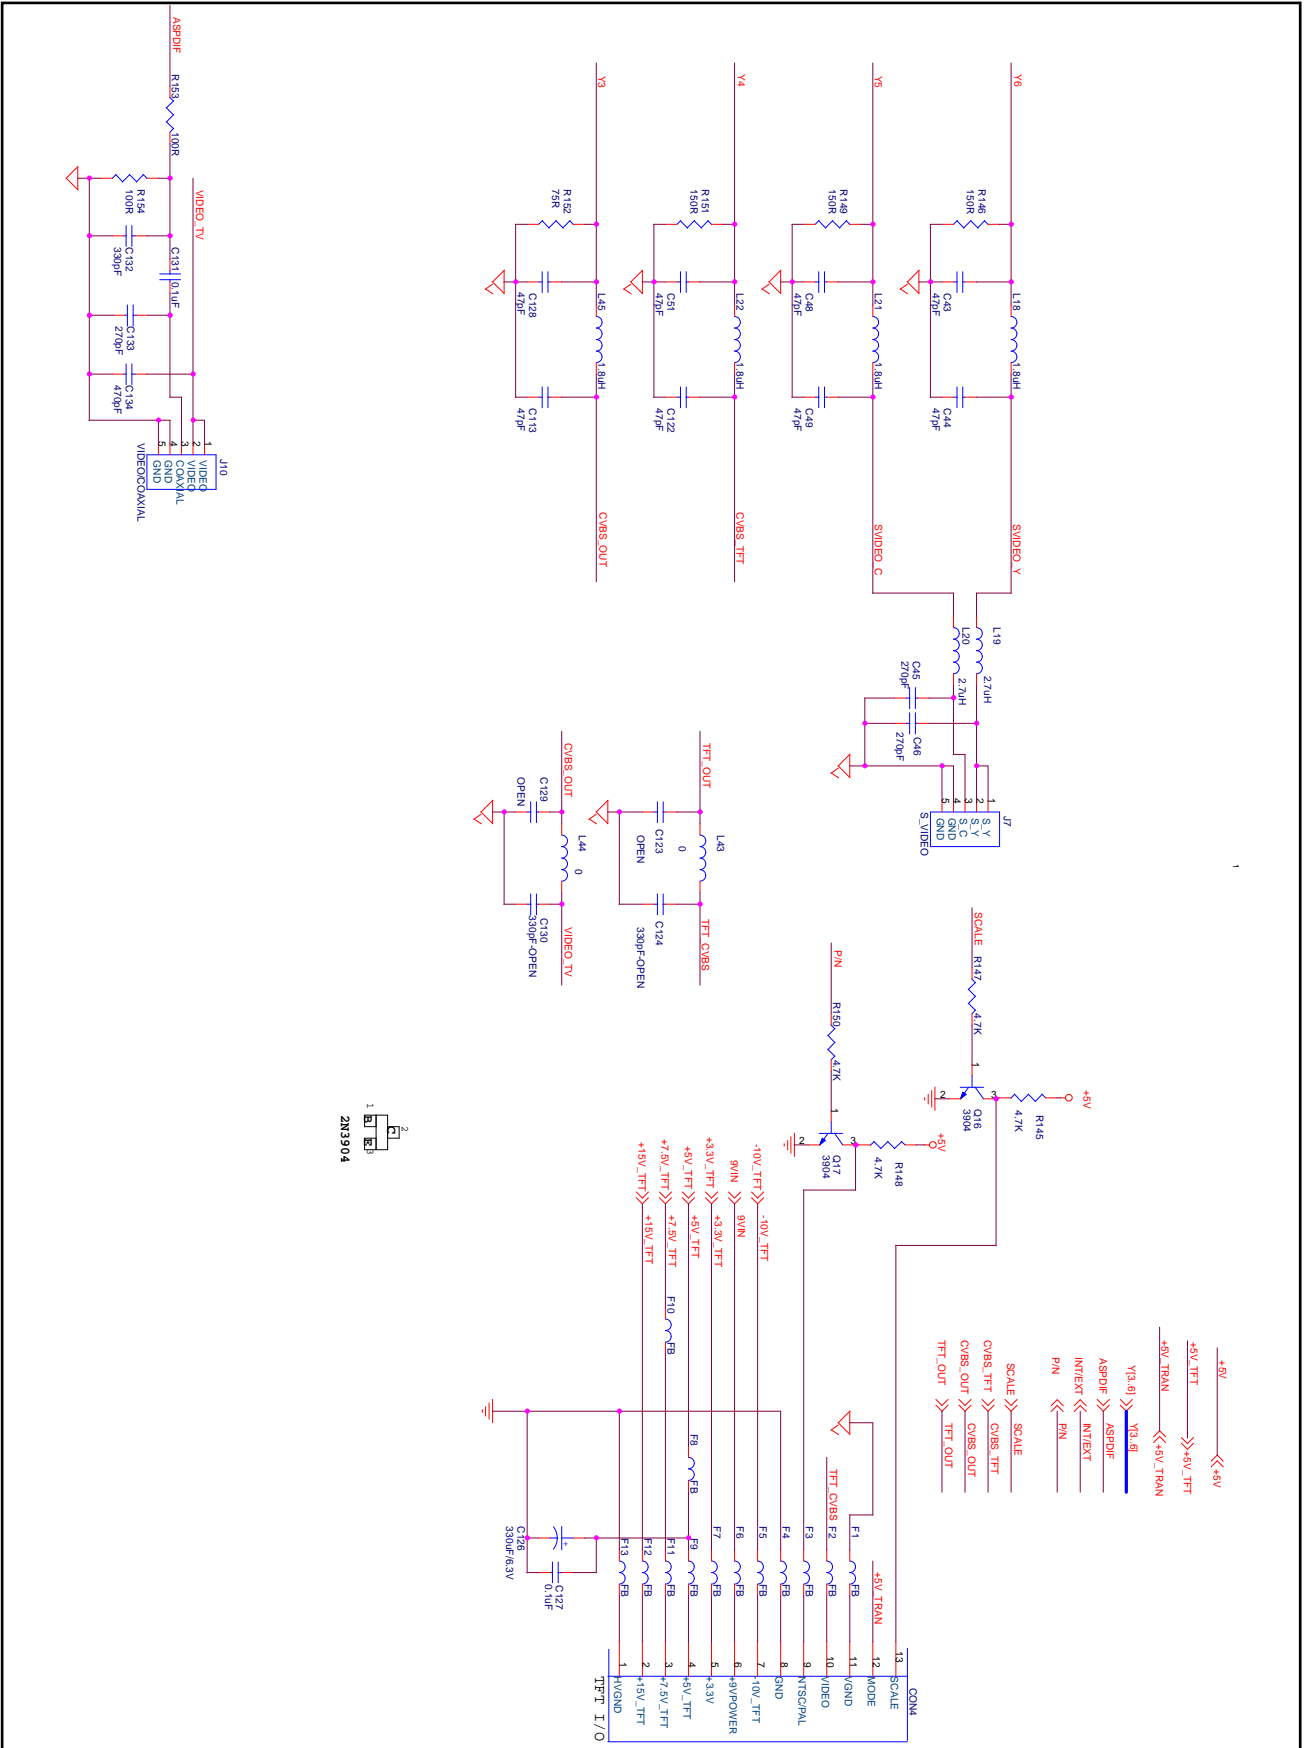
ASPDIF
R153
100R
R154
100R
VIDEO_TV
C131
0.1uF
C132
330pF
C133
270pF
C134
470pF
J10
1 VIDEO
2 VIDEO
3 COAXIAL
4 GND
5 GND
VIDEO/COAXIAL

Y3
R152
75R
C128
47pF
L45
1.8uH
C113
47pF
CVBS_OUT

Y4
R151
150R
C51
47pF
L22
1.8uH
C122
47pF
CVBS_TFT

Y5
R149
150R
C48
47pF
L21
1.8uH
C49
47pF
SVIDEO_C

Y6
R146
150R
C43
47pF
L18
1.8uH
C44
47pF
SVIDEO_Y

L19
2.7uH
L20
2.7uH
C45
270pF
C46
270pF
J7
1 S_Y
2 S_Y
3 S_C
4 GND
5 GND
S_VIDEO

CVBS_OUT
C129
OPEN
L44
0
C130
330pF-OPEN
VIDEO_TV

TFT_OUT
C123
OPEN
L43
0
C124
330pF-OPEN
TFT_CVBS

1

SCALE
R147
4.7K
1
2
3
Q16
3904
R145
4.7K
+5V

P/N
R150
4.7K
1
2
3
Q17
3904
R148
4.7K
+5V

2N3904
1 B
2 C
3 E

-10V_TFT
9VIN
+3.3V_TFT
+5V_TFT
+7.5V_TFT
+15V_TFT
-10V_TFT
9VIN
+3.3V_TFT
+5V_TFT
+7.5V_TFT
+15V_TFT
F10
FB
F8
FB
C126
330uF/6.3V
C127
0.1uF

+5V
+5V
+5V_TFT
+5V_TFT
+5V_TRAN
+5V_TRAN
Y[3..6]
Y[3..6]
ASPDIF
ASPDIF
INT/EXT
INT/EXT
P/N
P/N
SCALE
SCALE
CVBS_TFT
CVBS_TFT
CVBS_OUT
CVBS_OUT
TFT_OUT
TFT_OUT

TFT_CVBS
+5V_TRAN
F1 FB
F2 FB
F3 FB
F4 FB
F5 FB
F6 FB
F7 FB
F9 FB
F11 FB
F12 FB
F13 FB

CON4
13 SCALE
12 MODE
11 VGND
10 VIDEO
9 NTSC/PAL
8 GND
7 -10V_TFT
6 +9VPOWER
5 +3.3V
4 +5V_TFT
3 +7.5V_TFT
2 +15V_TFT
1 HVGND
TFT I/O